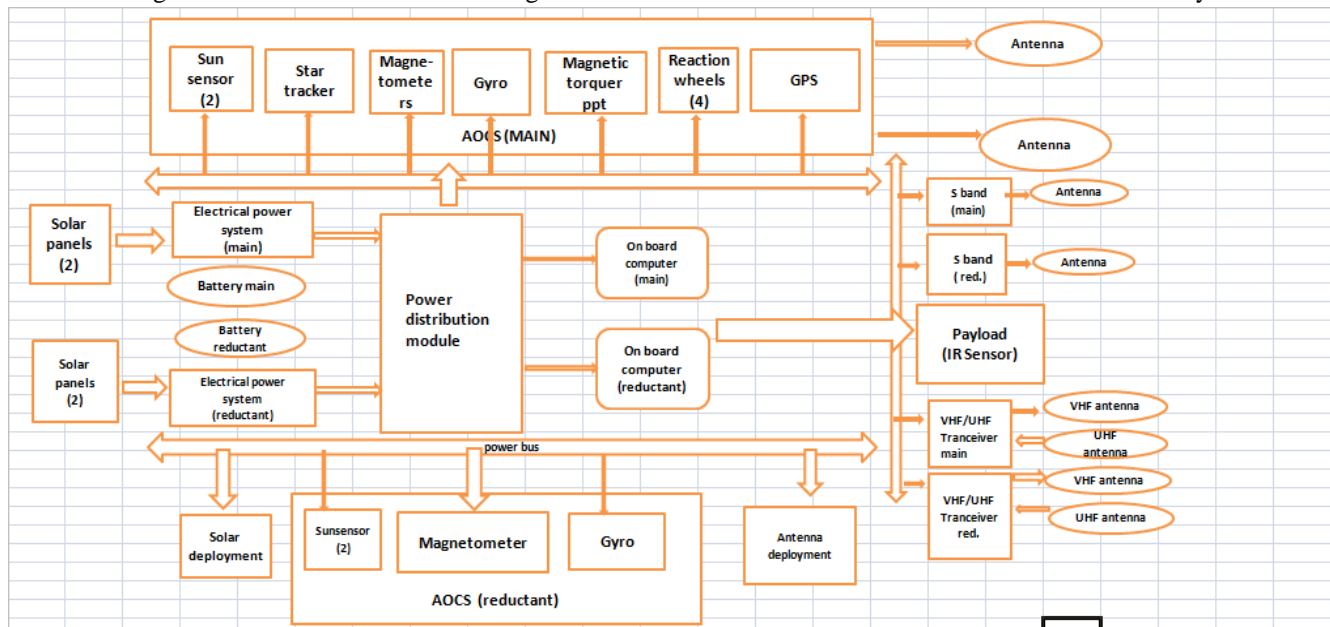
Sun sensor (2)

Star tracker

Magnetometers

Gyro

Magnetic torquer ppt

Reaction wheels (4)

GPS

AOCS (MAIN)

Antenna

Antenna

Solar panels (2)

Electrical power system (main)

Battery main

Battery reductant

Power distribution module

On board computer (main)

On board computer (reductant)

S band (main)

Antenna

S band ( red.)

Antenna

Payload (IR Sensor)

Solar panels (2)

Electrical power system (reductant)

power bus

VHF/UHF Tranceiver main

VHF antenna

UHF antenna

VHF/UHF Tranceiver red.

VHF antenna

UHF antenna

Solar deployment

Sunsensor (2)

Magnetometer

Gyro

Antenna deployment

AOCS (reductant)